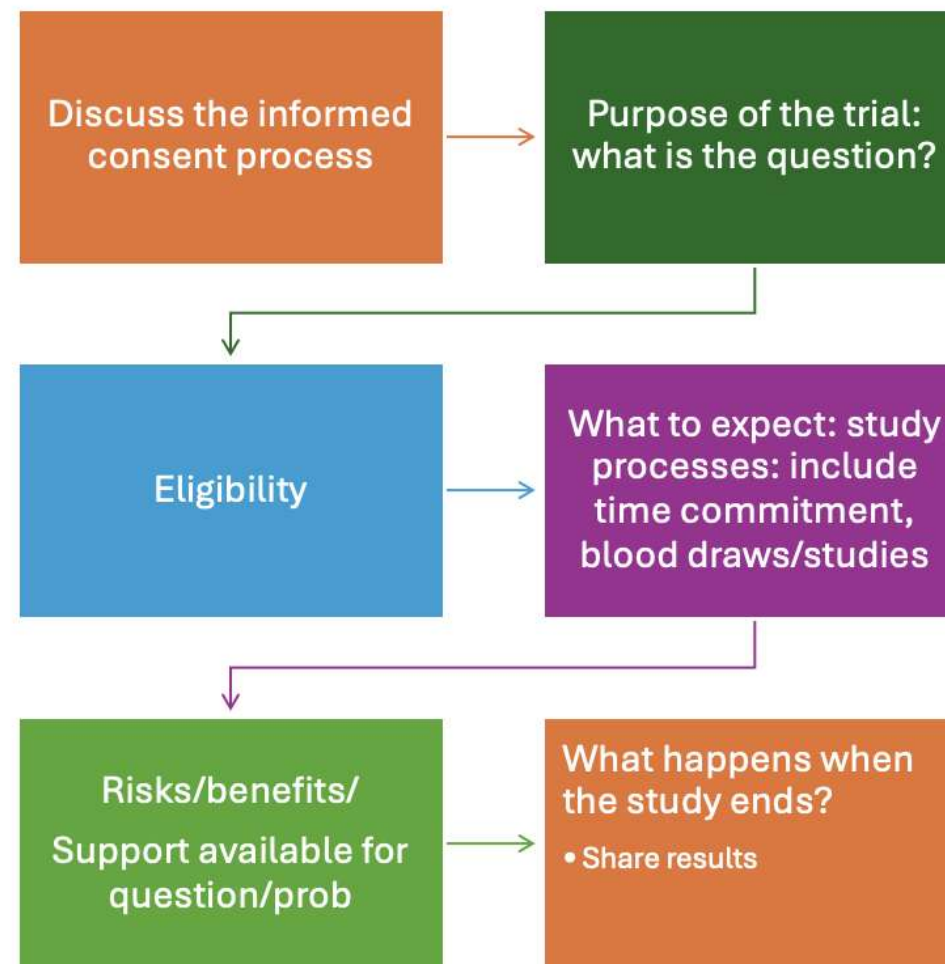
Discuss the informed consent process

Purpose of the trial: what is the question?

Eligibility

What to expect: study processes: include time commitment, blood draws/studies

Risks/benefits/

Support available for question/prob

What happens when the study ends?

• Share results